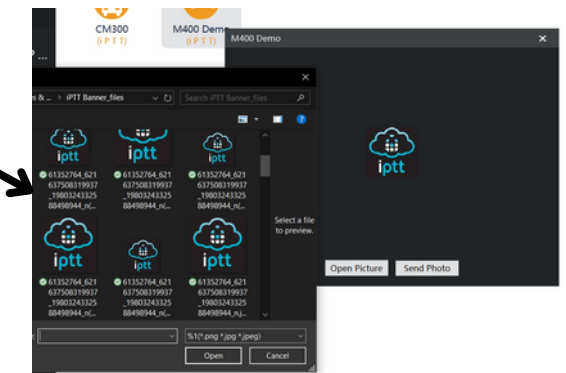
CM300
(IPTT)

M400 Demo
(IPTT)

M400 Demo

s & » iPTT Banner_files

Search iPTT Banner_files

iptt
61352764_621637508319937_1980324332588498944_n(...

iptt
61352764_621637508319937_1980324332588498944_n(...

iptt
61352764_621637508319937_1980324332588498944_n(...

iptt
61352764_621637508319937_1980324332588498944_n(...

iptt
61352764_621637508319937_1980324332588498944_n(...

iptt
61352764_621637508319937_1980324332588498944_n.j...

Select a file to preview.

%1(*.png *.jpg *.jpeg)

Open

Cancel

iptt

Open Picture

Send Photo